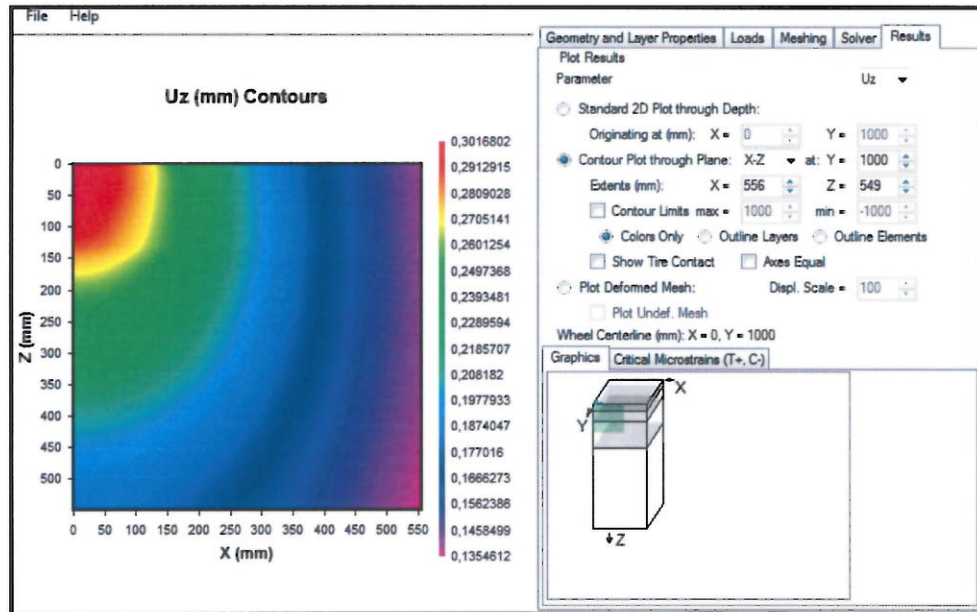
File Help

Uz (mm) Contours

0
50
100
150
200
250
300
350
400
450
500

Z (mm)

0 50 100 150 200 250 300 350 400 450 500 550

X (mm)

0,3016802
0,2912915
0,2809028
0,2705141
0,2601254
0,2497368
0,2393481
0,2289594
0,2185707
0,208182
0,1977933
0,1874047
0,177016
0,1666273
0,1562386
0,1458499
0,1354612

Geometry and Layer Properties | Loads | Meshing | Solver | Results

Plot Results

Parameter Uz

Standard 2D Plot through Depth:

Originating at (mm): X = 0 Y = 1000

Contour Plot through Plane: X-Z at: Y = 1000

Extents (mm): X = 556 Z = 549

Contour Limits max = 1000 min = -1000

Colors Only Outline Layers Outline Elements

Show Tire Contact Axes Equal

Plot Deformed Mesh: Displ. Scale = 100

Plot Undef. Mesh

Wheel Centerline (mm): X = 0, Y = 1000

Graphics | Critical Microstrains (T+, C-)

X
Y
Z